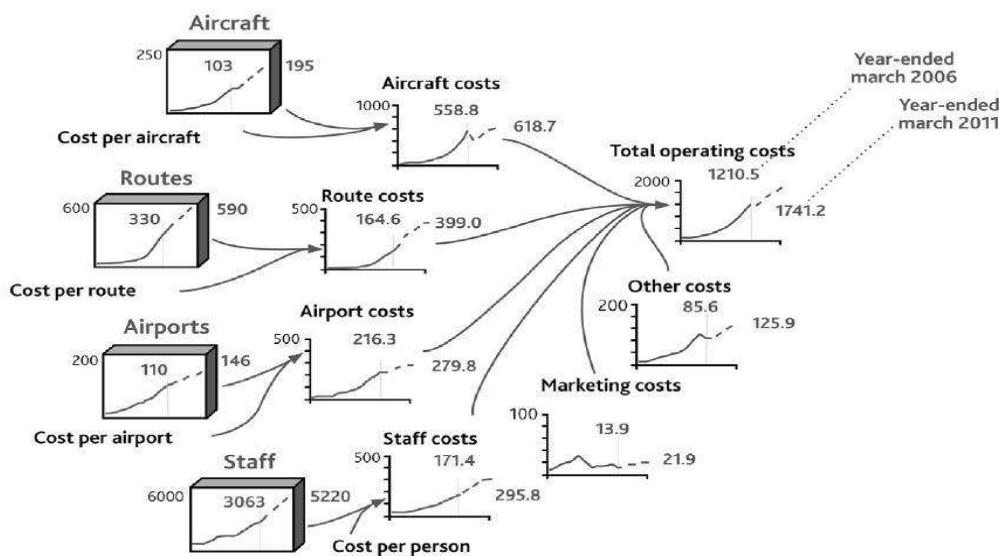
Aircraft
250
103
195
Cost per aircraft

Aircraft costs
1000
558.8
618.7

Year-ended march 2006
Year-ended march 2011

Total operating costs
2000
1210.5
1741.2

Routes
600
330
590
Cost per route

Route costs
500
164.6
399.0

Other costs
200
85.6
125.9

Airports
200
110
146
Cost per airport

Airport costs
500
216.3
279.8

Marketing costs
100
13.9
21.9

Staff
6000
3063
5220

Staff costs
500
171.4
295.8
Cost per person